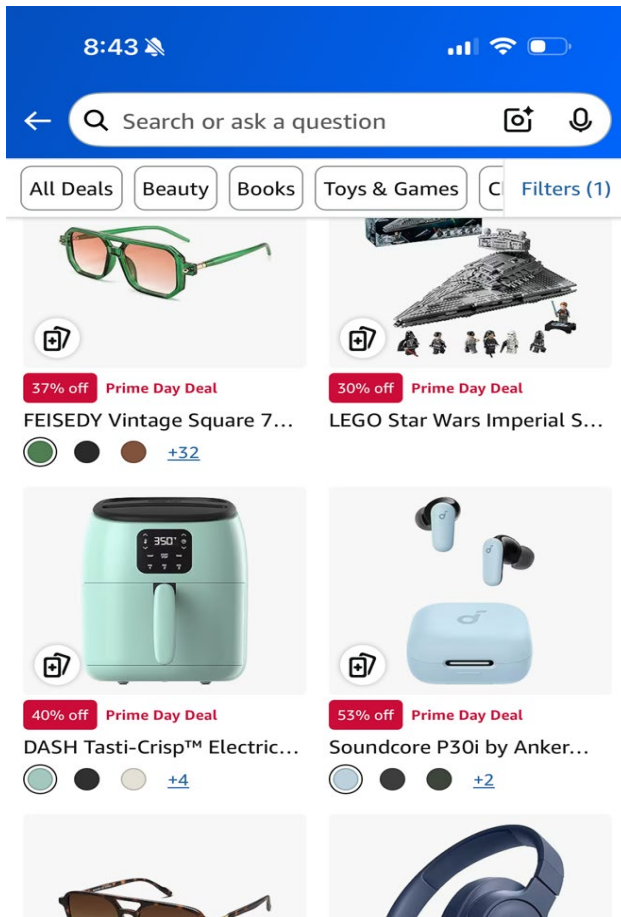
8:43

Search or ask a question

All Deals
Beauty
Books
Toys & Games
C
Filters (1)

37% off Prime Day Deal
FEISEDY Vintage Square 7...
+32

30% off Prime Day Deal
LEGO Star Wars Imperial S...

350°

40% off Prime Day Deal
DASH Tasti-Crisp™ Electric...
+4

53% off Prime Day Deal
Soundcore P30i by Anker...
+2